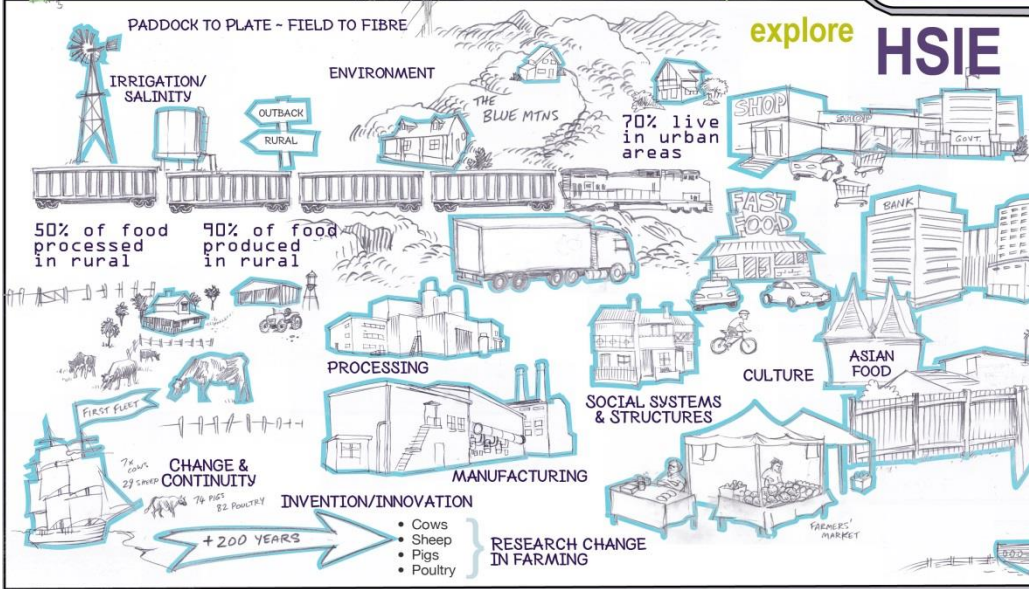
PADDOCK TO PLATE - FIELD TO FIBRE

explore HSIE

IRRIGATION/ SALINITY

ENVIRONMENT

OUTBACK

RURAL

THE BLUE MTNS

70% live in urban areas

SHOP

SHOP

GOVT.

50% of food processed in rural

90% of food produced in rural

FAST FOOD

BANK

PROCESSING

CULTURE

ASIAN FOOD

FIRST FLEET

SOCIAL SYSTEMS & STRUCTURES

7x COWS
29 SHEEP
74 PIGS
82 POULTRY

CHANGE & CONTINUITY

MANUFACTURING

INVENTION/INNOVATION

+200 YEARS

• Cows
• Sheep
• Pigs
• Poultry

RESEARCH CHANGE IN FARMING

FARMERS' MARKET